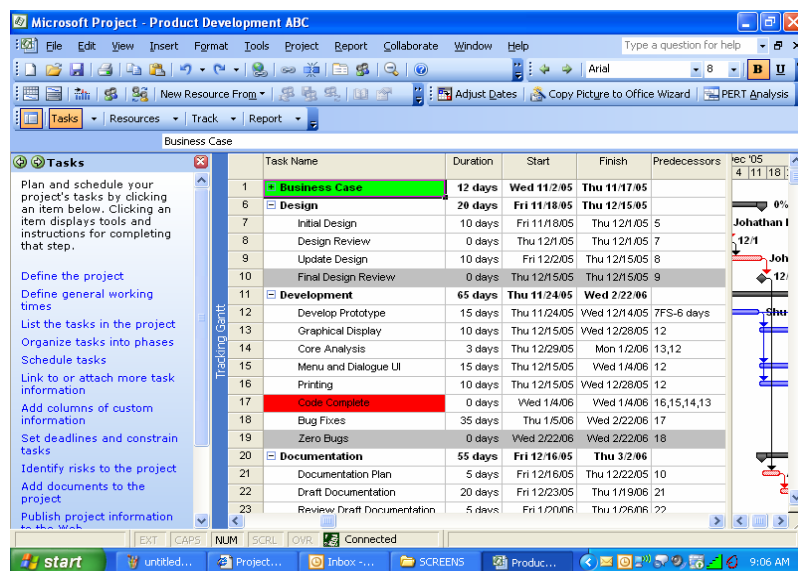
Microsoft Project - Product Development ABC

File Edit View Insert Format Tools Project Report Collaborate Window Help

Type a question for help

Arial 8 B U

New Resource From Adjust Dates Copy Picture to Office Wizard PERT Analysis

Tasks Resources Track Report

Business Case

Tasks

Plan and schedule your project's tasks by clicking an item below. Clicking an item displays tools and instructions for completing that step.

Define the project

Define general working times

List the tasks in the project

Organize tasks into phases

Schedule tasks

Link to or attach more task information

Add columns of custom information

Set deadlines and constrain tasks

Identify risks to the project

Add documents to the project

Publish project information to the Web

Tracking Gantt

| | Task Name | Duration | Start | Finish | Predecessors |
|---|---|---|---|---|---|
| 1 | + Business Case | 12 days | Wed 11/2/05 | Thu 11/17/05 | |
| 6 | − Design | 20 days | Fri 11/18/05 | Thu 12/15/05 | |
| 7 | Initial Design | 10 days | Fri 11/18/05 | Thu 12/1/05 | 5 |
| 8 | Design Review | 0 days | Thu 12/1/05 | Thu 12/1/05 | 7 |
| 9 | Update Design | 10 days | Fri 12/2/05 | Thu 12/15/05 | 8 |
| 10 | Final Design Review | 0 days | Thu 12/15/05 | Thu 12/15/05 | 9 |
| 11 | − Development | 65 days | Thu 11/24/05 | Wed 2/22/06 | |
| 12 | Develop Prototype | 15 days | Thu 11/24/05 | Wed 12/14/05 | 7FS-6 days |
| 13 | Graphical Display | 10 days | Thu 12/15/05 | Wed 12/28/05 | 12 |
| 14 | Core Analysis | 3 days | Thu 12/29/05 | Mon 1/2/06 | 13,12 |
| 15 | Menu and Dialogue UI | 15 days | Thu 12/15/05 | Wed 1/4/06 | 12 |
| 16 | Printing | 10 days | Thu 12/15/05 | Wed 12/28/05 | 12 |
| 17 | Code Complete | 0 days | Wed 1/4/06 | Wed 1/4/06 | 16,15,14,13 |
| 18 | Bug Fixes | 35 days | Thu 1/5/06 | Wed 2/22/06 | 17 |
| 19 | Zero Bugs | 0 days | Wed 2/22/06 | Wed 2/22/06 | 18 |
| 20 | − Documentation | 55 days | Fri 12/16/05 | Thu 3/2/06 | |
| 21 | Documentation Plan | 5 days | Fri 12/16/05 | Thu 12/22/05 | 10 |
| 22 | Draft Documentation | 20 days | Fri 12/23/05 | Thu 1/19/06 | 21 |
| 23 | Review Draft Documentation | 5 days | Fri 1/20/06 | Thu 1/26/06 | 22 |

ec '05
4 11 18

0%
Johathan I
12/1
Joh
12/
Shu

EXT CAPS NUM SCRL OVR Connected

start untitled... Project... Inbox -... SCREENS Produc... 9:06 AM